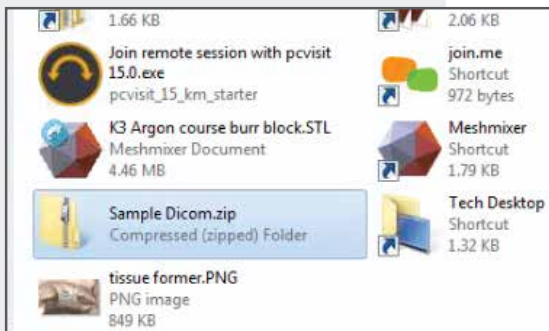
1.66 KB

Join remote session with pcvisit 15.0.exe
pcvisit_15_km_starter

K3 Argon course burr block.STL
Meshmixer Document
4.46 MB

Sample Dicom.zip
Compressed (zipped) Folder

tissue former.PNG
PNG image
849 KB

2.06 KB

join.me
Shortcut
972 bytes

Meshmixer
Shortcut
1.79 KB

Tech Desktop
Shortcut
1.32 KB